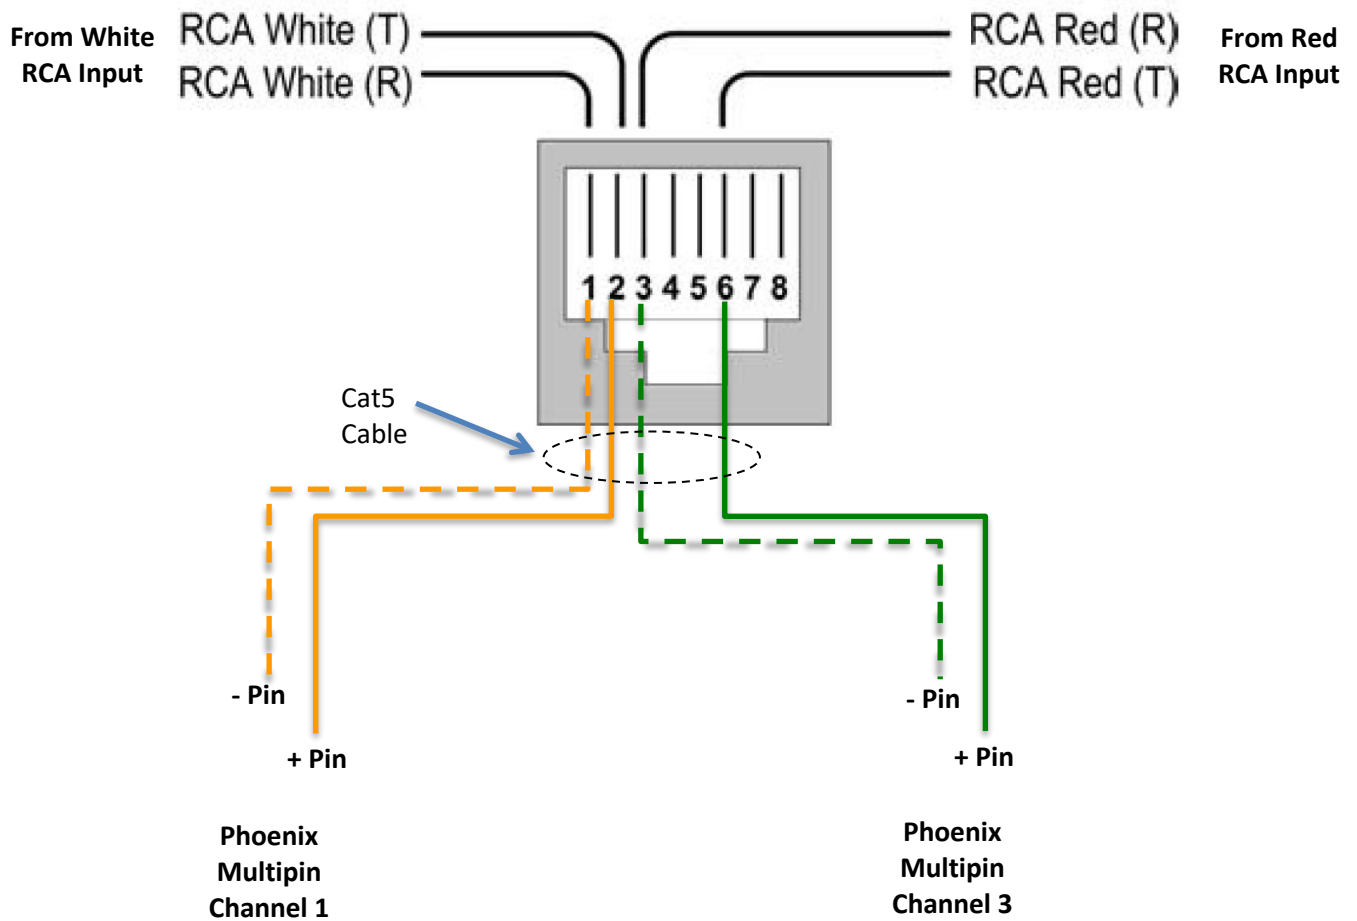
From White RCA Input

RCA White (T)
RCA White (R)

RCA Red (R)
RCA Red (T)

From Red RCA Input

1 2 3 4 5 6 7 8

Cat5 Cable

- Pin
+ Pin

- Pin
+ Pin

Phoenix Multipin Channel 1

Phoenix Multipin Channel 3